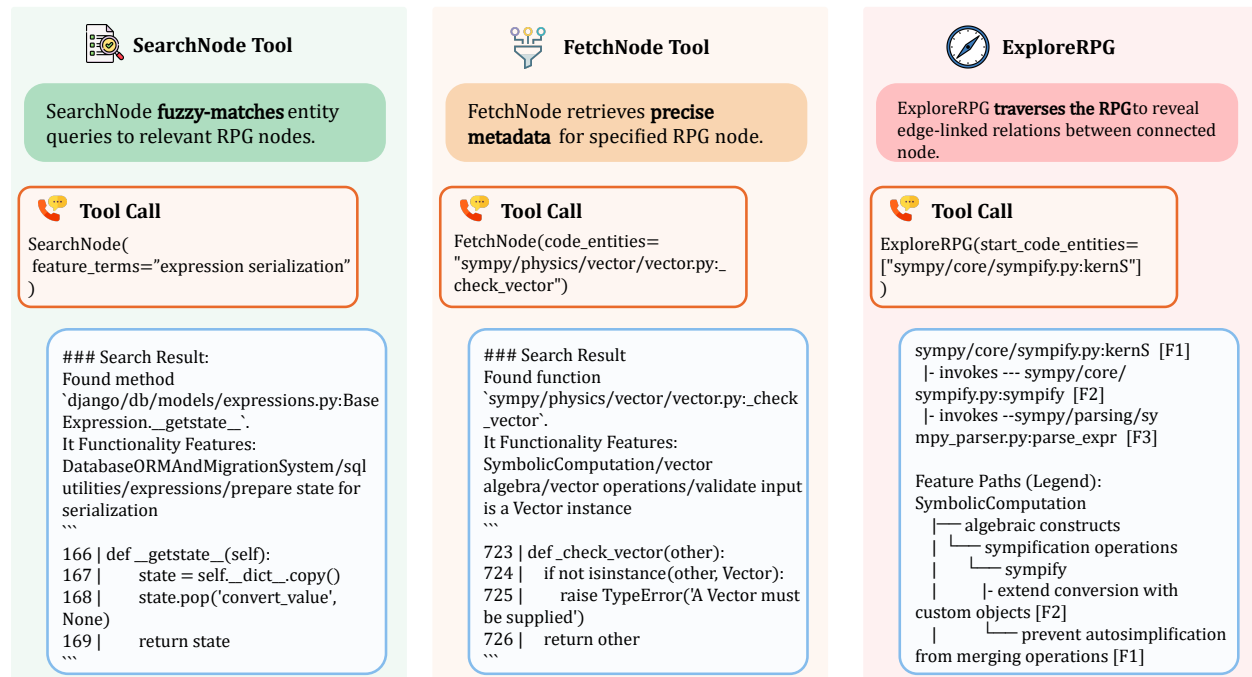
SearchNode Tool

SearchNode **fuzzy-matches** entity queries to relevant RPG nodes.

Tool Call

SearchNode(
feature_terms=”expression serialization”
)

### Search Result:
Found method `django/db/models/expressions.py:BaseExpression.__getstate__`.
It Functionality Features:
DatabaseORMAndMigrationSystem/sql utilities/expressions/prepare state for serialization
```
166 | def __getstate__(self):
167 | state = self.__dict__.copy()
168 | state.pop('convert_value', None)
169 | return state
```

FetchNode Tool

FetchNode retrieves **precise metadata** for specified RPG node.

Tool Call

FetchNode(code_entities= "sympy/physics/vector/vector.py:_check_vector")

### Search Result
Found function `sympy/physics/vector/vector.py:_check_vector`.
It Functionality Features:
SymbolicComputation/vector algebra/vector operations/validate input is a Vector instance
```
723 | def _check_vector(other):
724 | if not isinstance(other, Vector):
725 | raise TypeError('A Vector must be supplied')
726 | return other
```

ExploreRPG

ExploreRPG **traverses the RPG**to reveal edge-linked relations between connected node.

Tool Call

ExploreRPG(start_code_entities= ["sympy/core/sympify.py:kernS"]
)

sympy/core/sympify.py:kernS [F1]
|- invokes --- sympy/core/sympify.py:sympify [F2]
|- invokes --sympy/parsing/sympy_parser.py:parse_expr [F3]

Feature Paths (Legend):
SymbolicComputation
|── algebraic constructs
| └── sympification operations
| └── sympify
| |- extend conversion with custom objects [F2]
| └── prevent autosimplification from merging operations [F1]